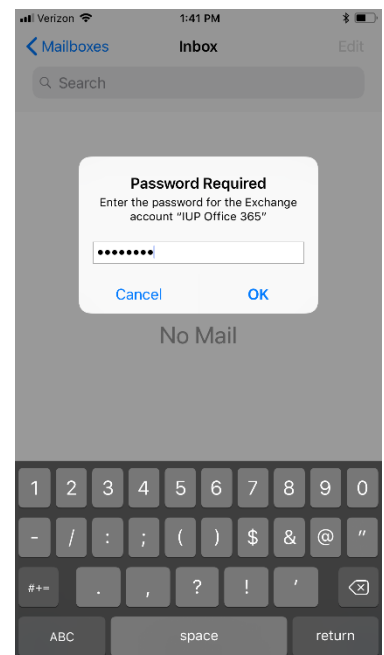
Verizon 1:41 PM

Mailboxes Inbox Edit

Search

Password Required
Enter the password for the Exchange account "IUP Office 365"

••••••••

Cancel OK

No Mail

1 2 3 4 5 6 7 8 9 0
- / : ; ( ) $ & @ "
#+= . , ? ! '
ABC space return